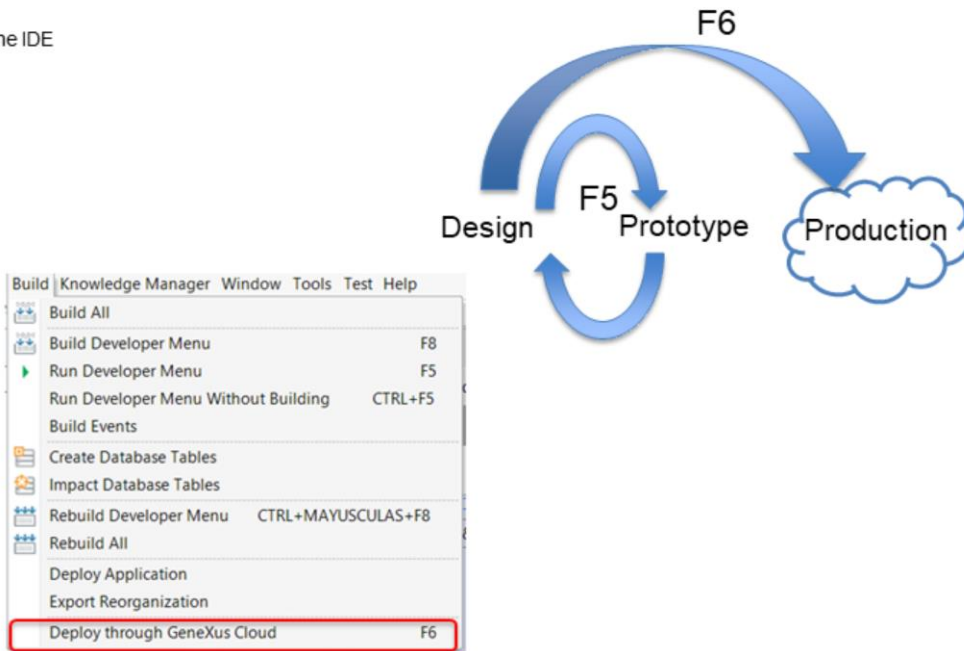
he IDE

F6

F5

Design

Prototype

Production

Build Knowledge Manager Window Tools Test Help

Build All

Build Developer Menu F8

Run Developer Menu F5

Run Developer Menu Without Building CTRL+F5

Build Events

Create Database Tables

Impact Database Tables

Rebuild Developer Menu CTRL+MAYUSCULAS+F8

Rebuild All

Deploy Application

Export Reorganization

Deploy through GeneXus Cloud F6